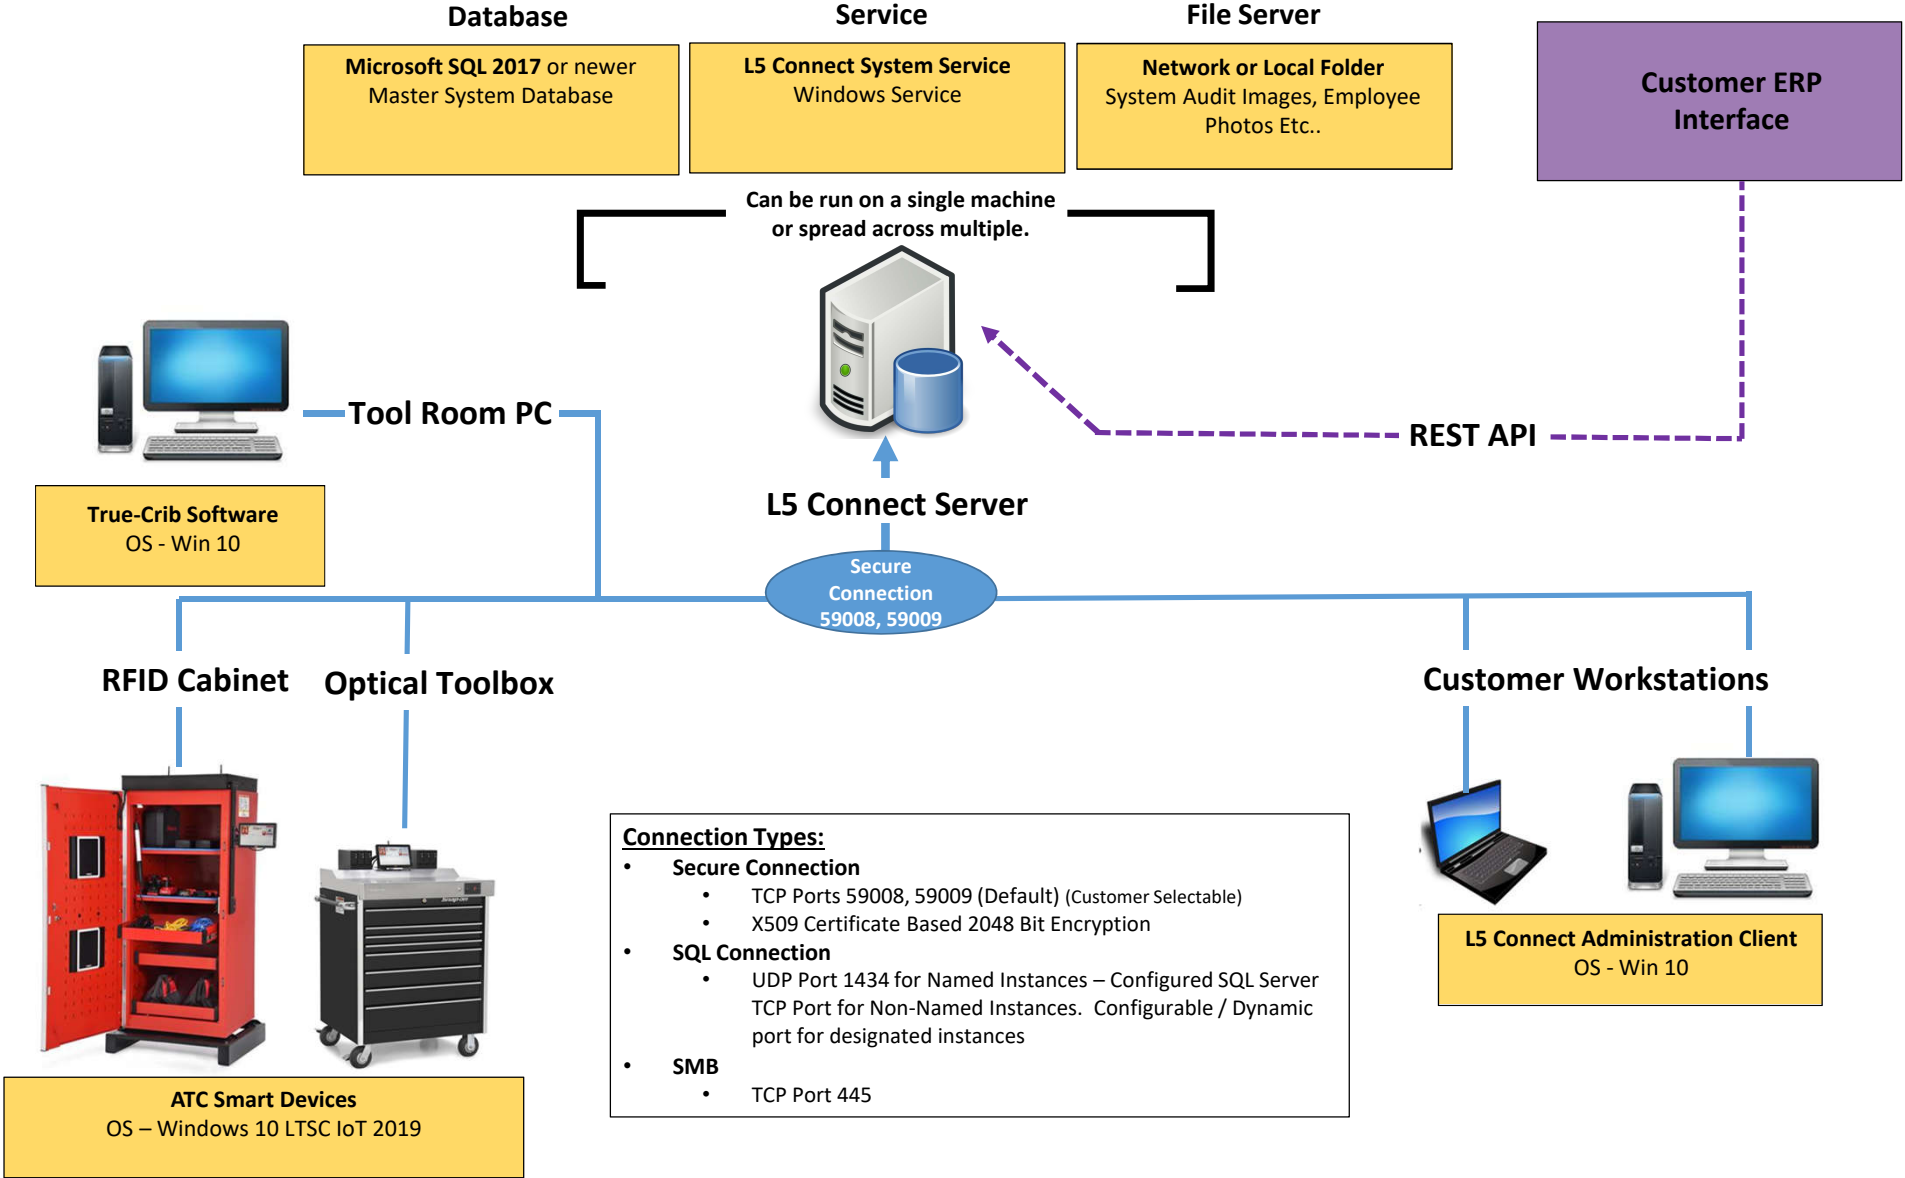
Database

Microsoft SQL 2017 or newer
Master System Database

Service

L5 Connect System Service
Windows Service

File Server

Network or Local Folder
System Audit Images, Employee Photos Etc..

Customer ERP Interface

Can be run on a single machine or spread across multiple.

Tool Room PC

REST API

True-Crib Software
OS - Win 10

L5 Connect Server

Secure Connection 59008, 59009

RFID Cabinet

Optical Toolbox

Customer Workstations

Connection Types:
• Secure Connection
 • TCP Ports 59008, 59009 (Default) (Customer Selectable)
 • X509 Certificate Based 2048 Bit Encryption
• SQL Connection
 • UDP Port 1434 for Named Instances – Configured SQL Server TCP Port for Non-Named Instances. Configurable / Dynamic port for designated instances
• SMB
 • TCP Port 445

L5 Connect Administration Client
OS - Win 10

ATC Smart Devices
OS – Windows 10 LTSC IoT 2019